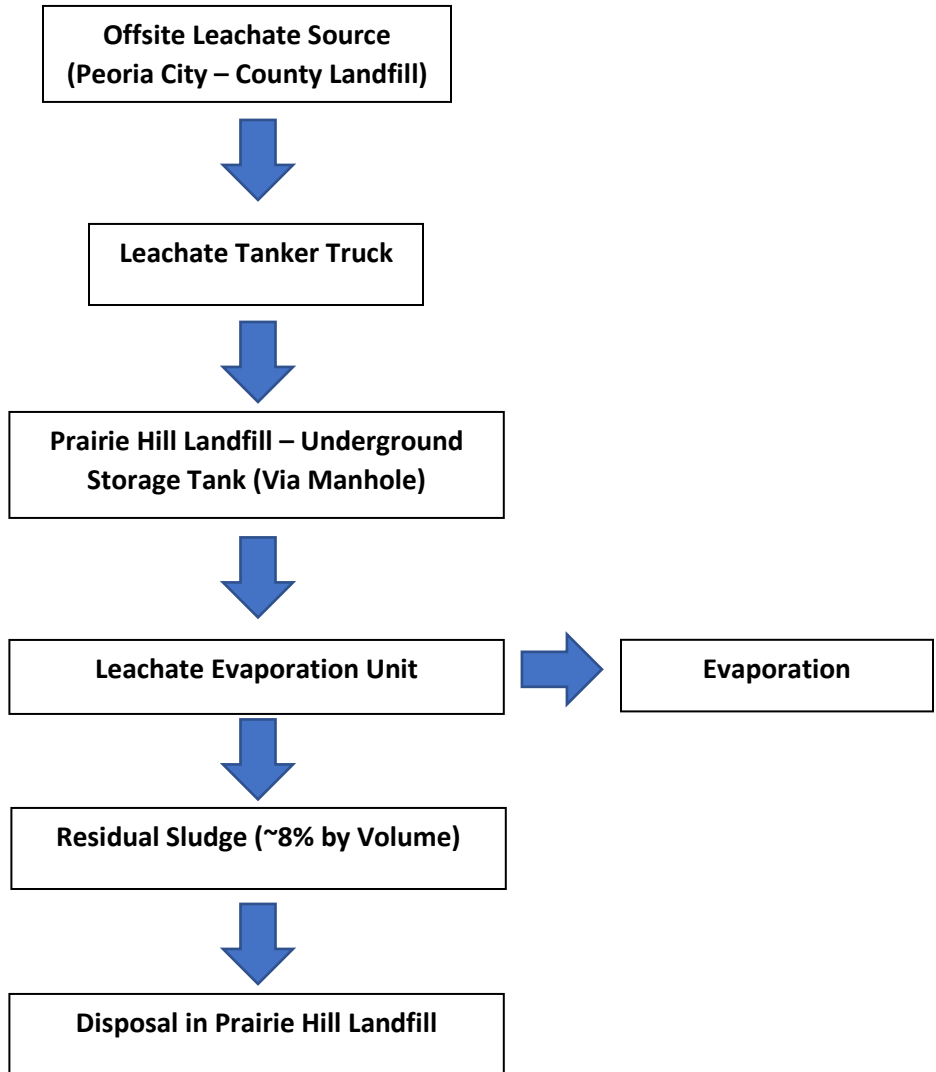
Offsite Leachate Source
(Peoria City – County Landfill)

Leachate Tanker Truck

Prairie Hill Landfill – Underground Storage Tank (Via Manhole)

Leachate Evaporation Unit

Evaporation

Residual Sludge (~8% by Volume)

Disposal in Prairie Hill Landfill